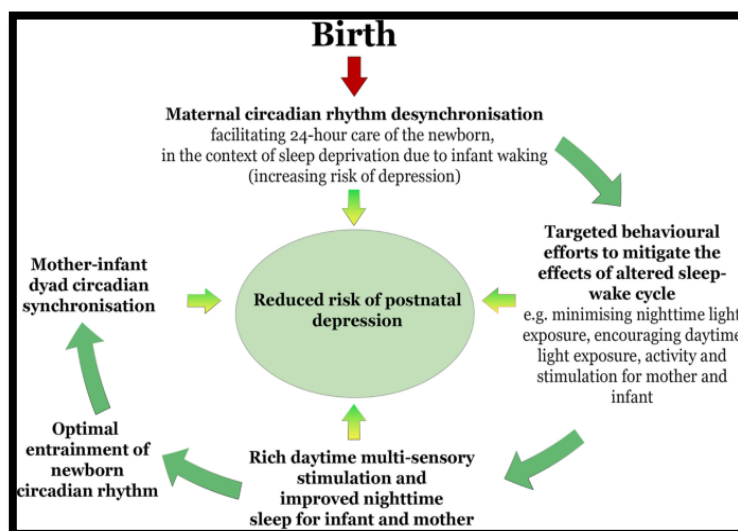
Birth

Maternal circadian rhythm desynchronisation
facilitating 24-hour care of the newborn,
in the context of sleep deprivation due to infant waking
(increasing risk of depression)

Targeted behavioural efforts to mitigate the effects of altered sleep-wake cycle
e.g. minimising nighttime light exposure, encouraging daytime light exposure, activity and stimulation for mother and infant

Mother-infant dyad circadian synchronisation

Reduced risk of postnatal depression

Optimal entrainment of newborn circadian rhythm

Rich daytime multi-sensory stimulation and improved nighttime sleep for infant and mother